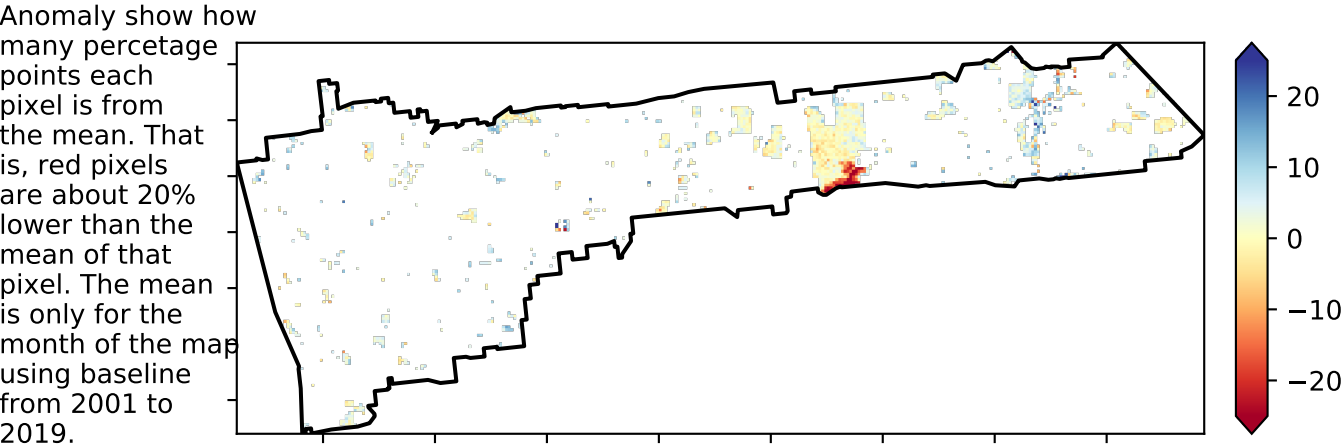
Anomaly show how many percetage points each pixel is from the mean. That is, red pixels are about 20% lower than the mean of that pixel. The mean is only for the month of the map using baseline from 2001 to 2019.

20
10
0
−10
−20